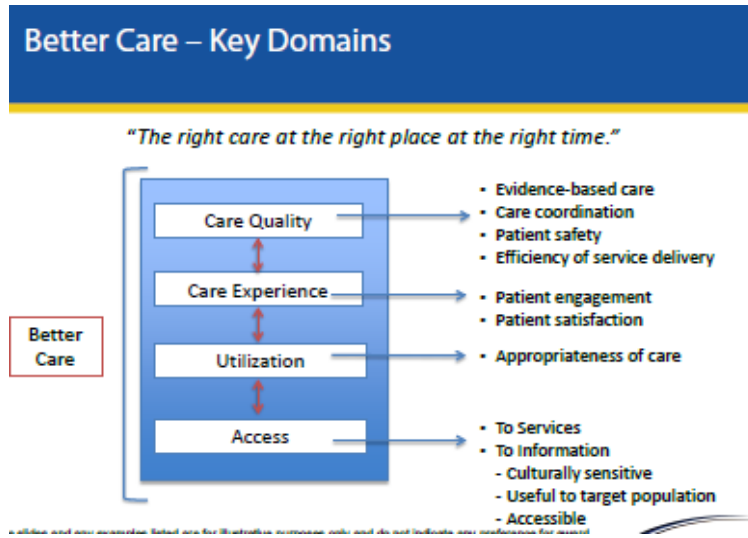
Better Care – Key Domains

*"The right care at the right place at the right time."*

Better Care

Care Quality

Care Experience

Utilization

Access

- Evidence-based care
- Care coordination
- Patient safety
- Efficiency of service delivery

- Patient engagement
- Patient satisfaction

- Appropriateness of care

- To Services
- To Information
  - Culturally sensitive
  - Useful to target population
  - Accessible

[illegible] slides and any examples listed are for illustrative purposes only and do not indicate any preference for award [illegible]